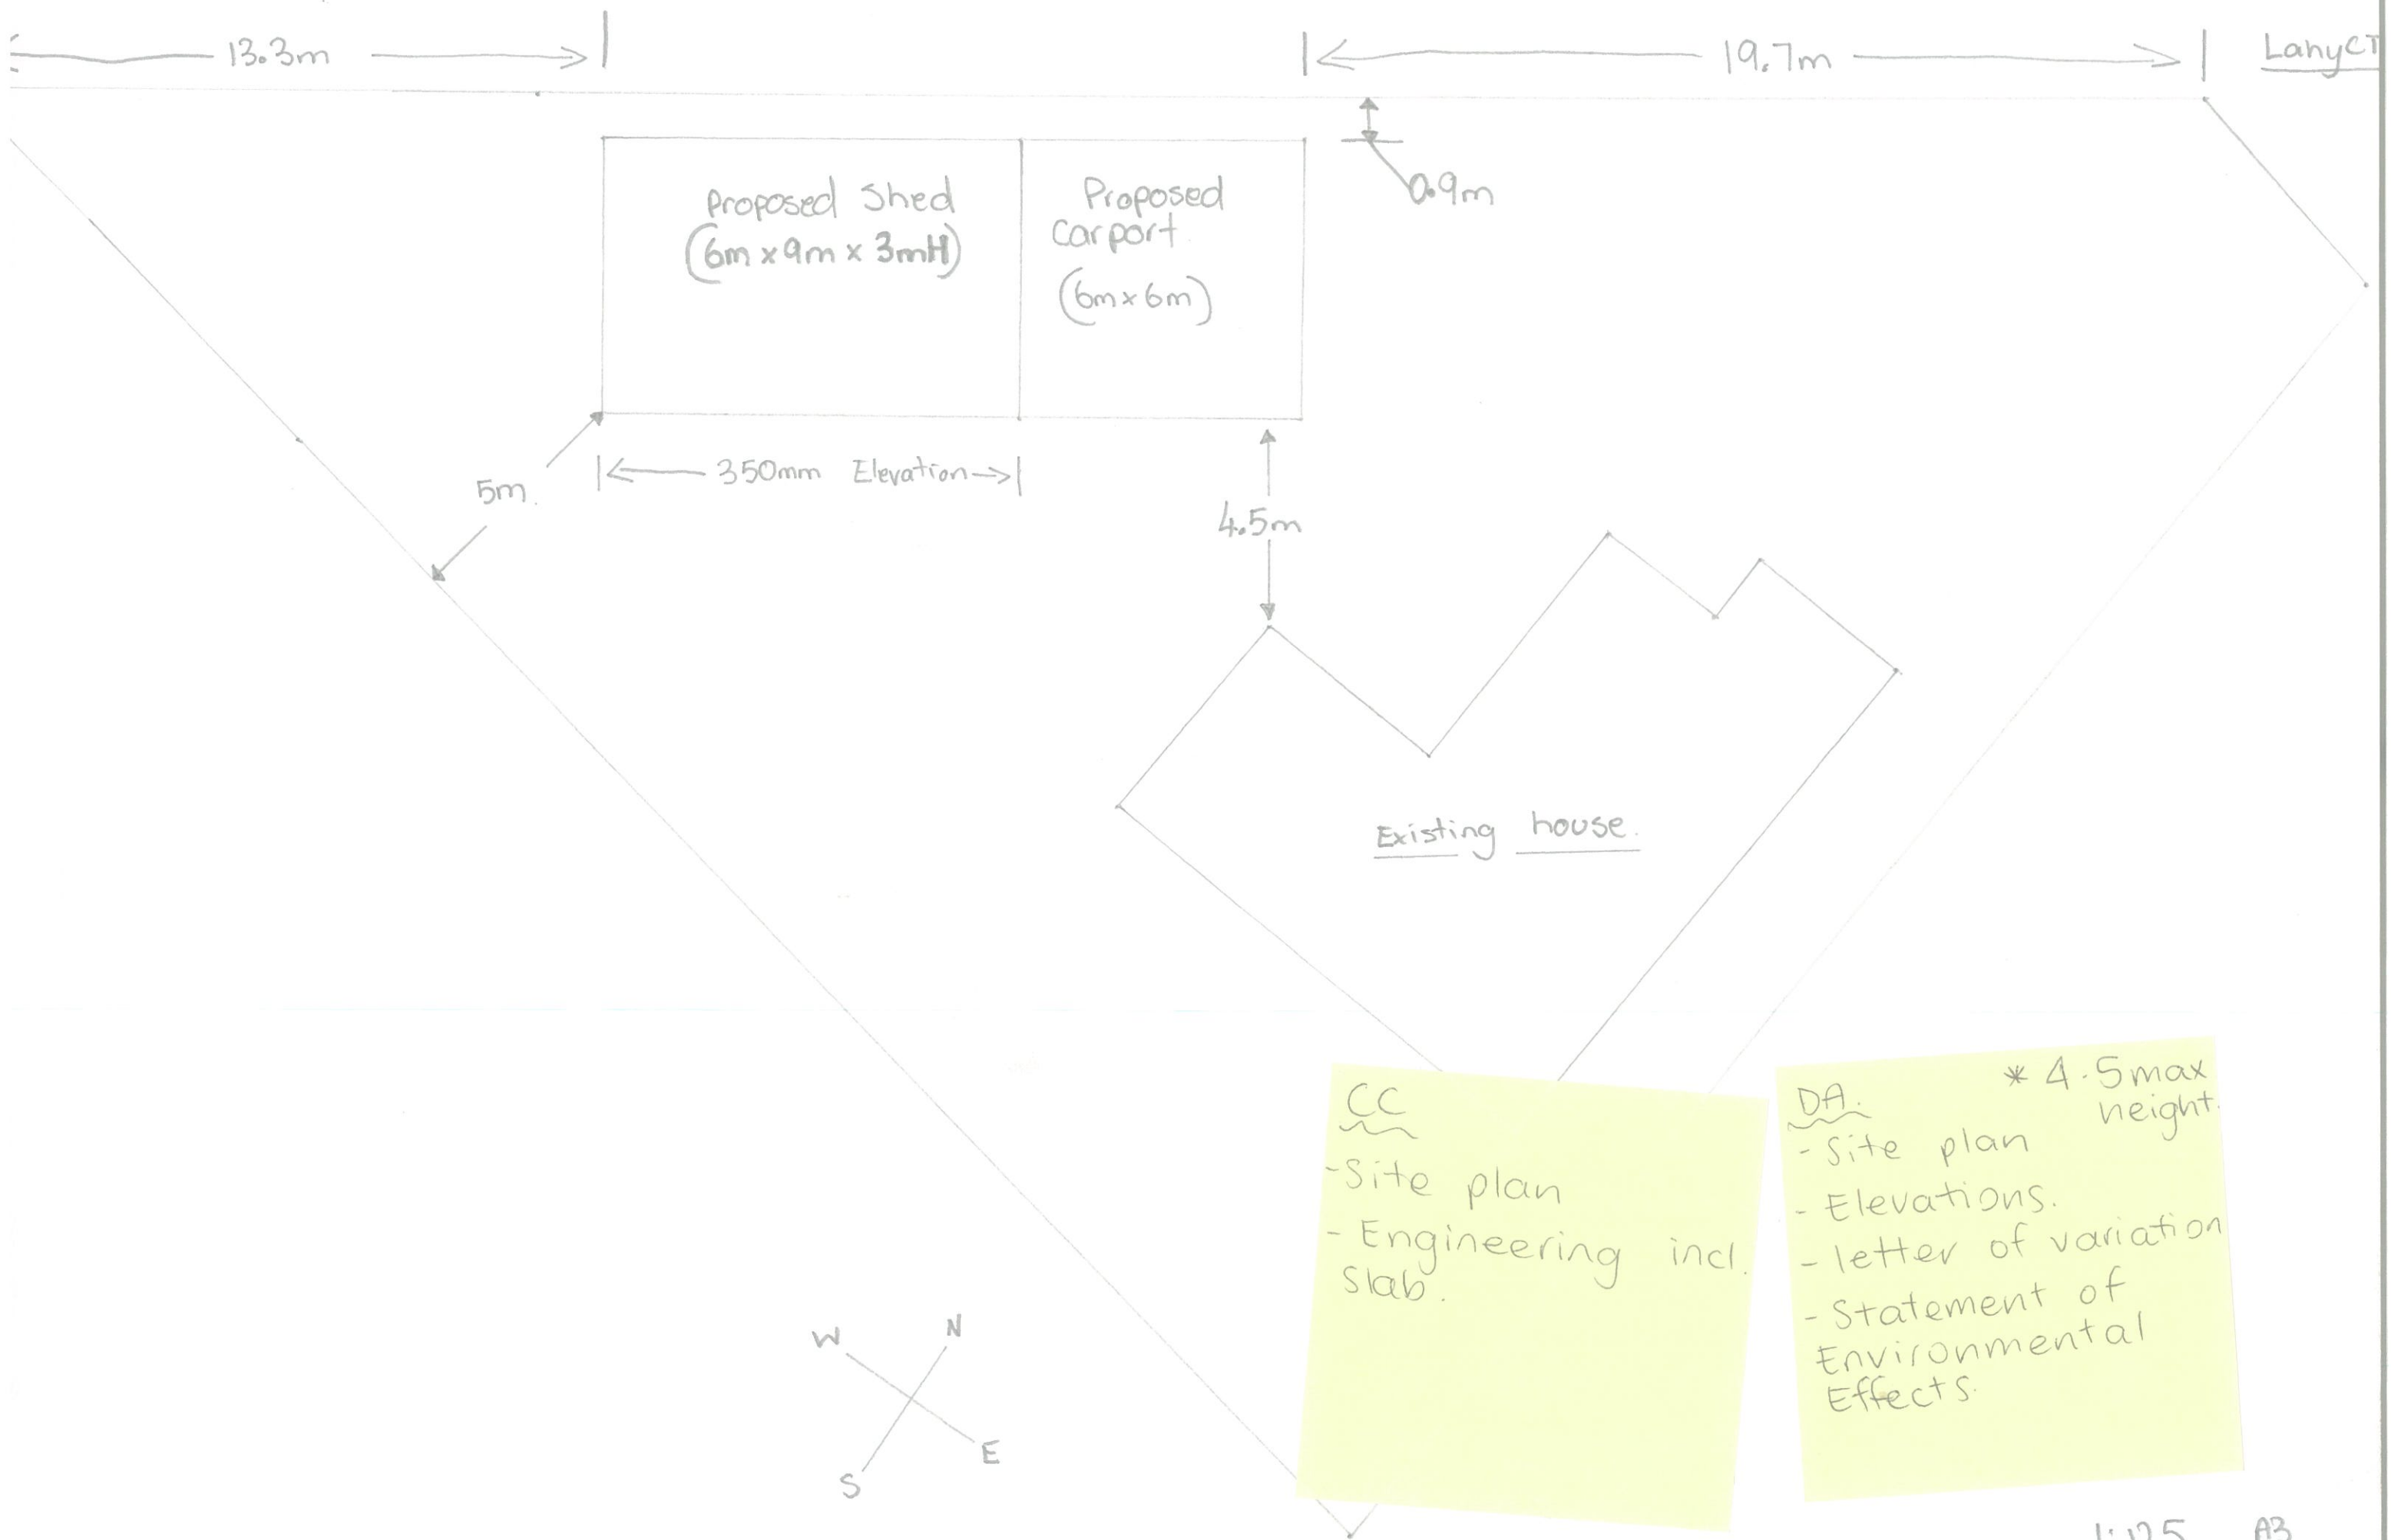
13.3m

19.7m

Lany CT

Proposed Shed (6m x 9m x 3mH)

Proposed Carport (6m x 6m)

0.9m

5m.

350mm Elevation

4.5m

Existing house.

CC

- Site plan

- Engineering incl. Slab.

DA.

* 4.5max height.

- Site plan

- Elevations.

- letter of variation

- Statement of Environmental Effects.

W

N

E

S

1:125

A3